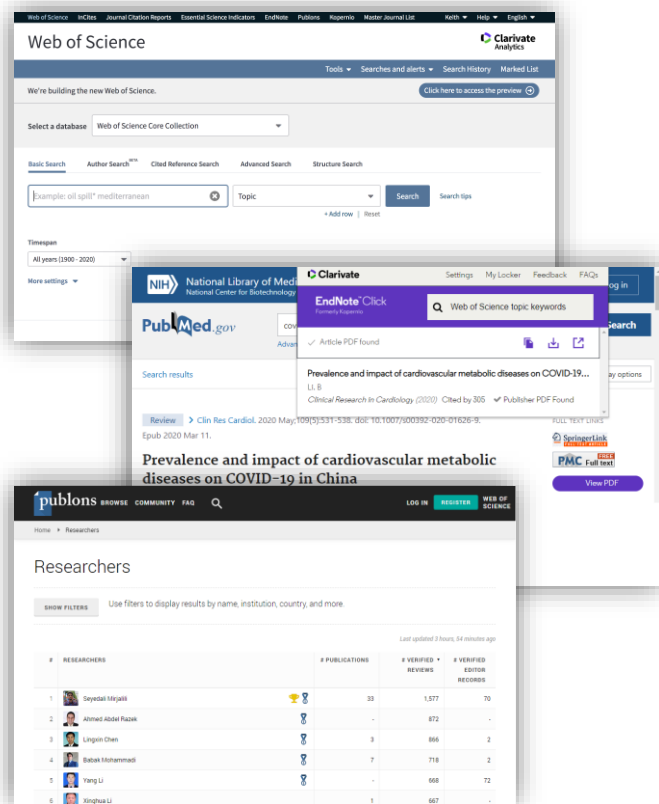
Web of Science InCites Journal Citation Reports Essential Science Indicators EndNote Publons Kopernio Master Journal List Keith Help English

Web of Science

Clarivate Analytics

Tools Searches and alerts Search History Marked List

We're building the new Web of Science.

Click here to access the preview

Select a database Web of Science Core Collection

Basic Search Author Search Cited Reference Search Advanced Search Structure Search

Example: oil spill* mediterranean

Topic

Search

Search tips

+ Add row | Reset

Timespan

All years (1900 - 2020)

More settings

NIH National Library of Medi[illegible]
National Center for Biotechnology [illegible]

Log in

PubMed.gov

Search

Search results

Review > Clin Res Cardiol. 2020 May;109(5):531-538. doi: 10.1007/s00392-020-01626-9. Epub 2020 Mar 11.

Prevalence and impact of cardiovascular metabolic diseases on COVID-19 in China

Clarivate

Settings My Locker Feedback FAQs

EndNote Click
Formerly Kopernio

Web of Science topic keywords

Article PDF found

Prevalence and impact of cardiovascular metabolic diseases on COVID-19...
Li, B
Clinical Research In Cardiology (2020) Cited by 305 Publisher PDF Found

FULL TEXT LINKS

SpringerLink

PMC Full text

View PDF

publons BROWSE COMMUNITY FAQ

LOG IN REGISTER WEB OF SCIENCE

Home > Researchers

Researchers

SHOW FILTERS

Use filters to display results by name, institution, country, and more.

Last updated 3 hours, 34 minutes ago

| # | RESEARCHERS | # PUBLICATIONS | # VERIFIED REVIEWS | # VERIFIED EDITOR RECORDS |
|---|---|---|---|---|
| 1 | Seyedali Mirjalili | 33 | 1,577 | 70 |
| 2 | Ahmed Abdel Razek | - | 872 | - |
| 3 | Lingxin Chen | 3 | 866 | 2 |
| 4 | Babak Mohammadi | 7 | 718 | 2 |
| 5 | Yang Li | - | 668 | 72 |
| 6 | Xinghua Li | 1 | 667 | - |